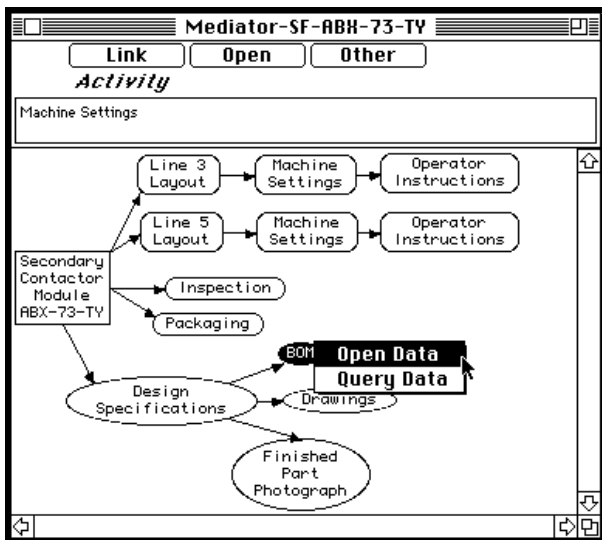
Mediator-SF-ABX-73-TY

Link
Open
Other

Activity

Machine Settings

Line 3 Layout
Machine Settings
Operator Instructions

Line 5 Layout
Machine Settings
Operator Instructions

Secondary Contactor Module ABX-73-TY

Inspection

Packaging

BOM
Open Data
Query Data

Design Specifications

Drawings

Finished Part Photograph